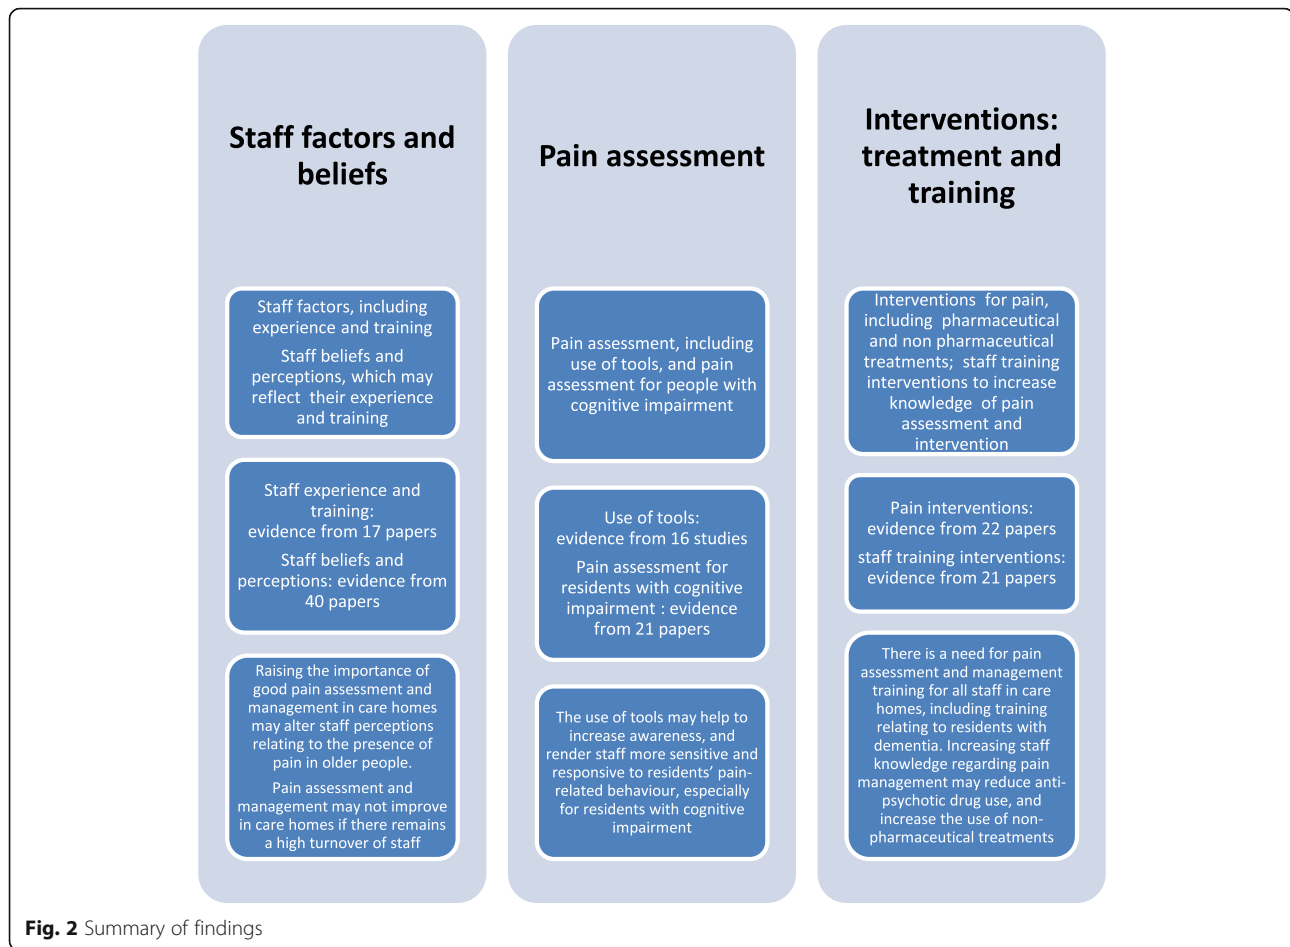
Staff factors and beliefs

Staff factors, including experience and training

Staff beliefs and perceptions, which may reflect their experience and training

Staff experience and training: evidence from 17 papers

Staff beliefs and perceptions: evidence from 40 papers

Raising the importance of good pain assessment and management in care homes may alter staff perceptions relating to the presence of pain in older people.

Pain assessment and management may not improve in care homes if there remains a high turnover of staff

Pain assessment

Pain assessment, including use of tools, and pain assessment for people with cognitive impairment

Use of tools: evidence from 16 studies

Pain assessment for residents with cognitive impairment : evidence from 21 papers

The use of tools may help to increase awareness, and render staff more sensitive and responsive to residents' pain-related behaviour, especially for residents with cognitive impairment

Interventions: treatment and training

Interventions for pain, including pharmaceutical and non pharmaceutical treatments; staff training interventions to increase knowledge of pain assessment and intervention

Pain interventions: evidence from 22 papers

staff training interventions: evidence from 21 papers

There is a need for pain assessment and management training for all staff in care homes, including training relating to residents with dementia. Increasing staff knowledge regarding pain management may reduce anti-psychotic drug use, and increase the use of non-pharmaceutical treatments

Fig. 2 Summary of findings